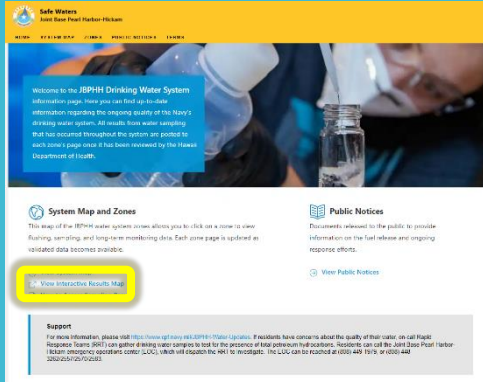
Safe Waters
Joint Base Pearl Harbor-Hickam

HOME SYSTEM MAP ZONES PUBLIC NOTICES TERMS

Welcome to the JBPHH Drinking Water System information page. Here you can find up-to-date information regarding the ongoing quality of the Navy's drinking water system. All results from water sampling that has occurred throughout the system are posted to each zone's page once it has been reviewed by the Hawaii Department of Health.

System Map and Zones

This map of the JBPHH water system zones allows you to click on a zone to view flushing, sampling, and long-term monitoring data. Each zone page is updated as validated data becomes available.

View Interactive Results Map

Public Notices

Documents released to the public to provide information on the fuel release and ongoing response efforts.

View Public Notices

Support

For more information, please visit https://www.cpf.navy.mil/JBPHH-Water-Updates. If residents have concerns about the quality of their water, on-call Rapid Response Teams (RRT) can gather drinking water samples to test for the presence of total petroleum hydrocarbons. Residents can call the Joint Base Pearl Harbor-Hickam emergency operations center (EOC), which will dispatch the RRT to investigate. The EOC can be reached at (808) 449 1979, or (808) 448 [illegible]